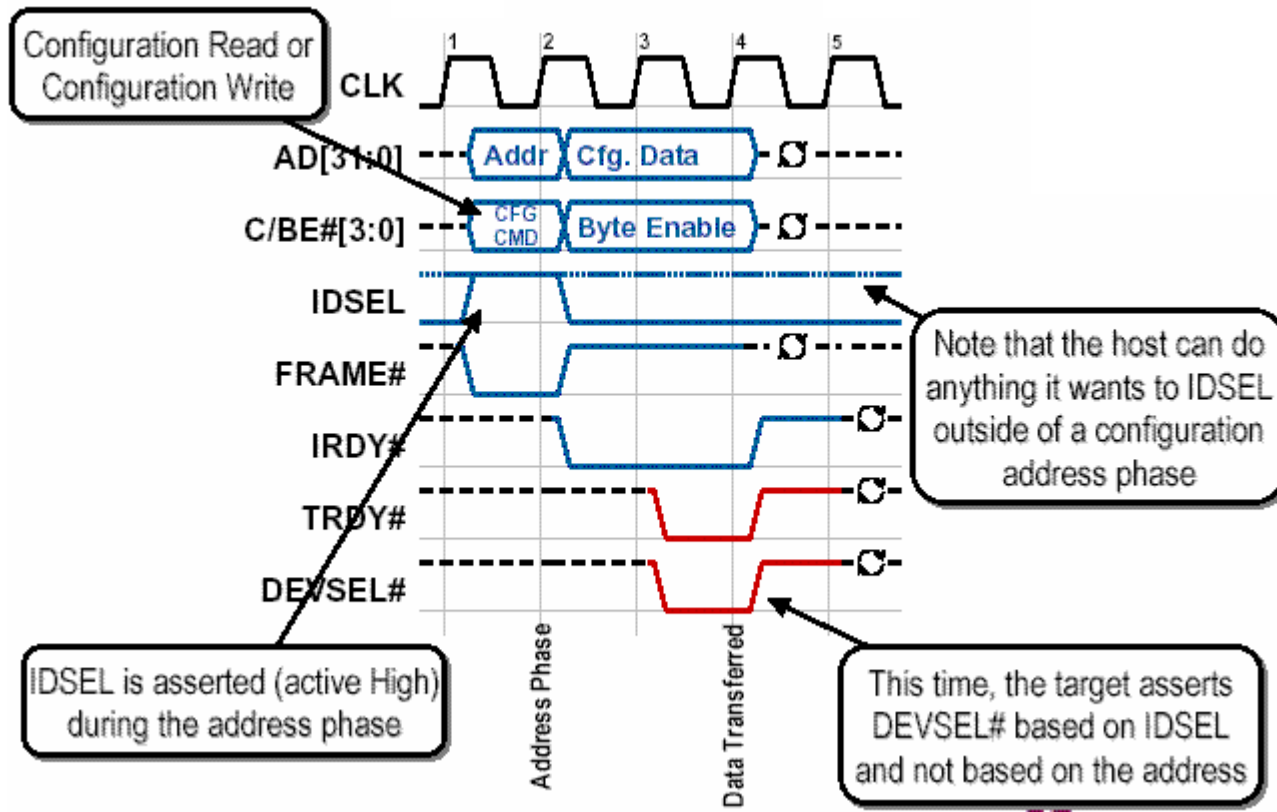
Configuration Read or Configuration Write

1 2 3 4 5

CLK

AD[31:0]

Addr

Cfg. Data

C/BE#[3:0]

CFG CMD

Byte Enable

IDSEL

FRAME#

IRDY#

TRDY#

DEVSEL#

Note that the host can do anything it wants to IDSEL outside of a configuration address phase

IDSEL is asserted (active High) during the address phase

Address Phase

Data Transferred

This time, the target asserts DEVSEL# based on IDSEL and not based on the address